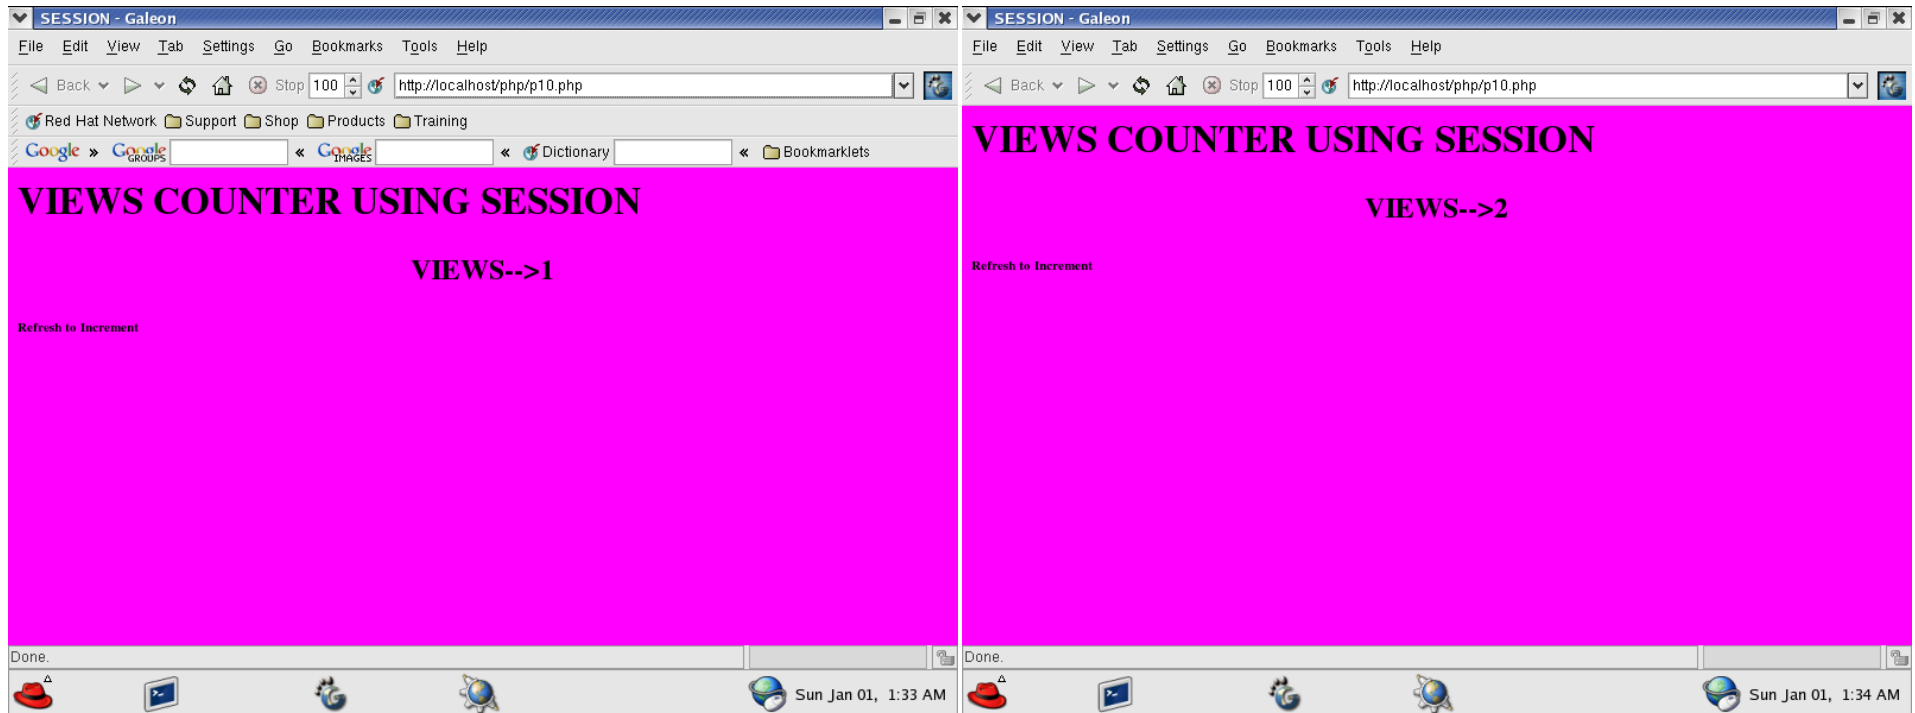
SESSION - Galeon

File Edit View Tab Settings Go Bookmarks Tools Help

Back Stop 100 http://localhost/php/p10.php

Red Hat Network Support Shop Products Training

Google » Google GROUPS « Google IMAGES « Dictionary « Bookmarklets

VIEWS COUNTER USING SESSION

VIEWS-->1

Refresh to Increment

Done.

Sun Jan 01, 1:33 AM

SESSION - Galeon

File Edit View Tab Settings Go Bookmarks Tools Help

Back Stop 100 http://localhost/php/p10.php

VIEWS COUNTER USING SESSION

VIEWS-->2

Refresh to Increment

Done.

Sun Jan 01, 1:34 AM